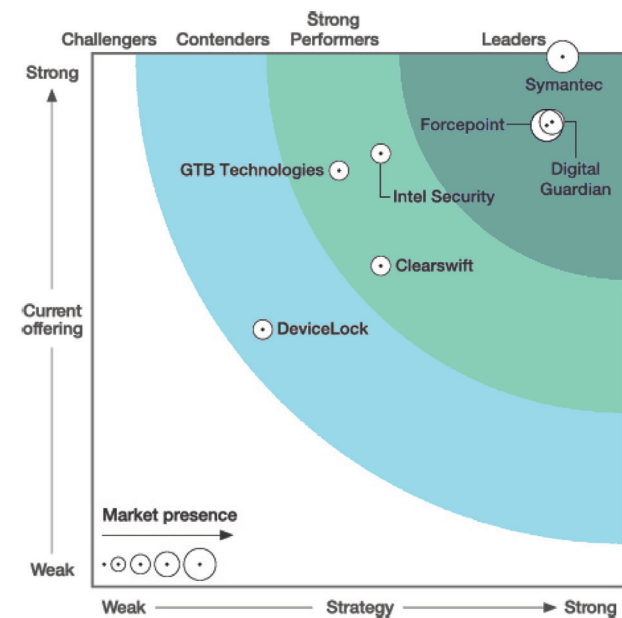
Challengers Contenders Strong Performers Leaders

Strong

Current offering

Weak

Symantec

Forcepoint

Digital Guardian

GTB Technologies

Intel Security

Clearswift

DeviceLock

Market presence

Weak Strategy Strong